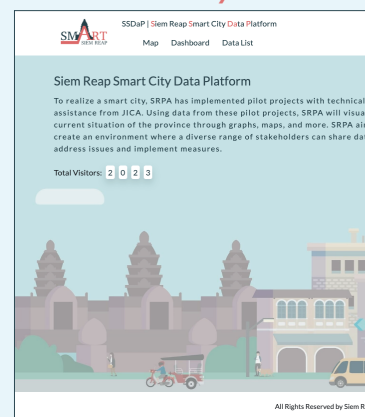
SMART SIEM REAP

SSDaP | Siem Reap Smart City Data Platform

Map Dashboard Data List

Siem Reap Smart City Data Platform

To realize a smart city, SRPA has implemented pilot projects with technical assistance from JICA. Using data from these pilot projects, SRPA will visua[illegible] current situation of the province through graphs, maps, and more. SRPA ai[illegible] create an environment where a diverse range of stakeholders can share da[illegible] address issues and implement measures.

Total Visitors: 2 0 2 3

All Rights Reserved by Siem R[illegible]